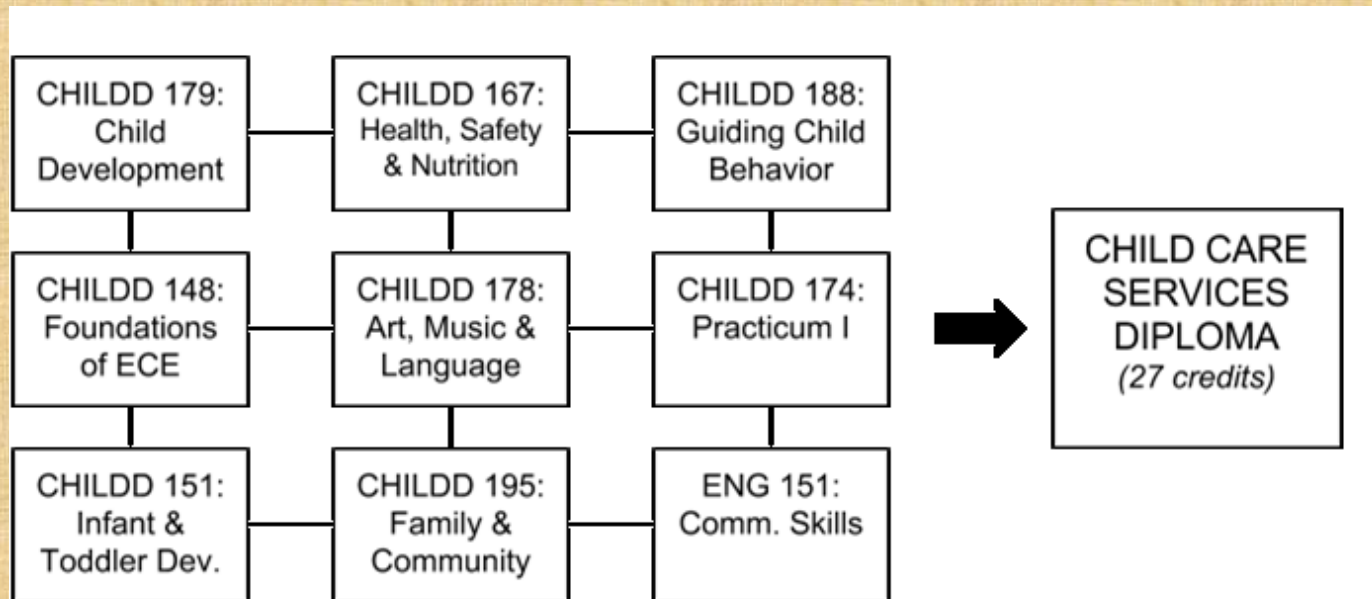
CHILDD 179: Child Development

CHILDD 167: Health, Safety & Nutrition

CHILDD 188: Guiding Child Behavior

CHILDD 148: Foundations of ECE

CHILDD 178: Art, Music & Language

CHILDD 174: Practicum I

CHILDD 151: Infant & Toddler Dev.

CHILDD 195: Family & Community

ENG 151: Comm. Skills

CHILD CARE SERVICES DIPLOMA
(27 credits)